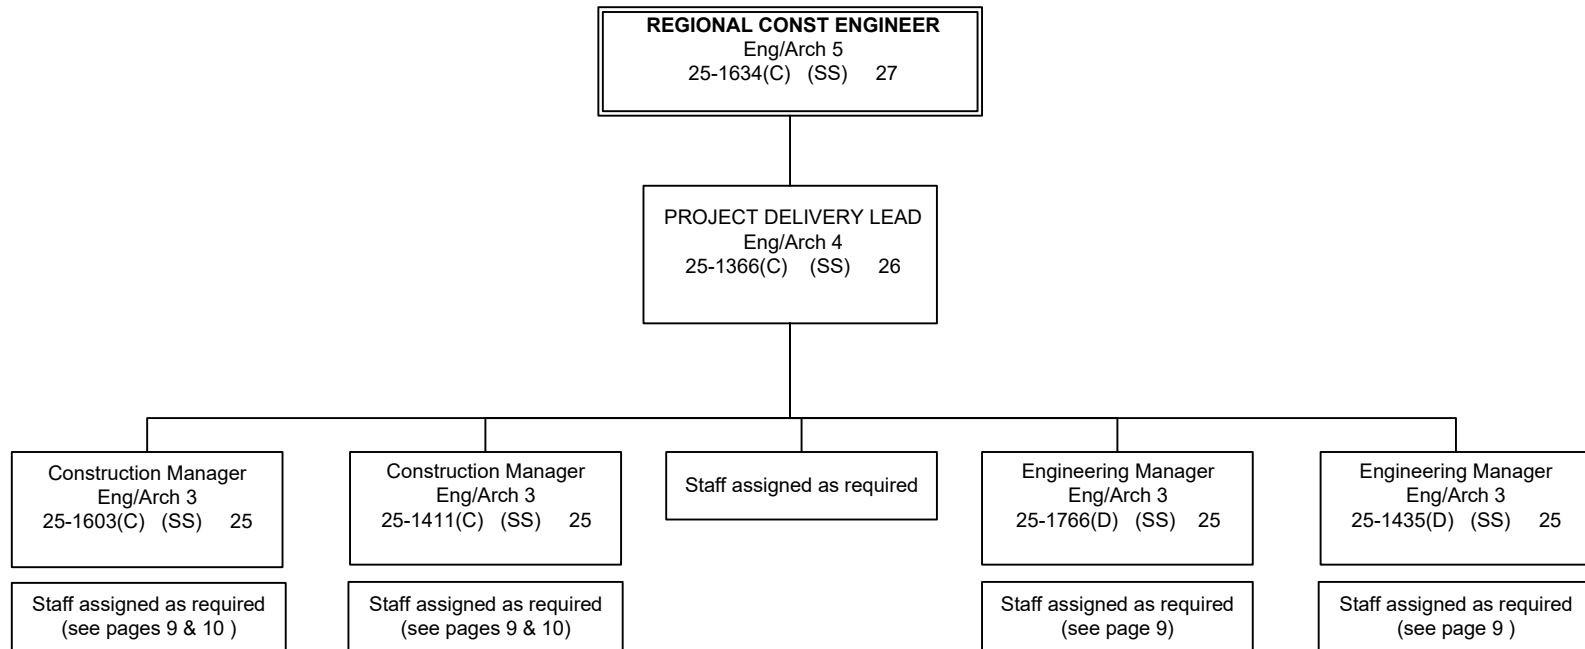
REGIONAL CONST ENGINEER
Eng/Arch 5
25-1634(C) (SS) 27

PROJECT DELIVERY LEAD
Eng/Arch 4
25-1366(C) (SS) 26

Construction Manager
Eng/Arch 3
25-1603(C) (SS) 25

Staff assigned as required
(see pages 9 & 10 )

Construction Manager
Eng/Arch 3
25-1411(C) (SS) 25

Staff assigned as required
(see pages 9 & 10)

Staff assigned as required

Engineering Manager
Eng/Arch 3
25-1766(D) (SS) 25

Staff assigned as required
(see page 9)

Engineering Manager
Eng/Arch 3
25-1435(D) (SS) 25

Staff assigned as required
(see page 9 )